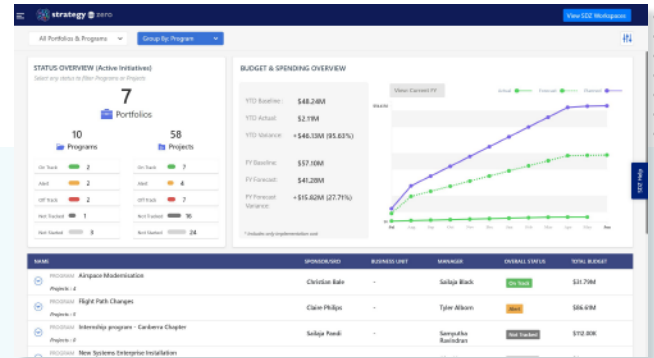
strategy zero

View SDZ Workspaces

All Portfolios & Programs

Group By: Program

STATUS OVERVIEW (Active Initiatives)

Select any status to filter Programs or Projects

7

Portfolios

10

Programs

58

Projects

| | | | |
|---|---|---|---|
| On Track | 2 | On Track | 7 |
| Alert | 2 | Alert | 4 |
| Off Track | 2 | Off Track | 7 |
| Not Tracked | 1 | Not Tracked | 16 |
| Not Started | 3 | Not Started | 24 |

BUDGET & SPENDING OVERVIEW

YTD Baseline: $48.24M

YTD Actual: $2.11M

YTD Variance: +$46.13M (95.63%)

FY Baseline: $57.10M

FY Forecast: $41.28M

FY Forecast Variance: +$15.82M (27.71%)

* Includes only implementation cost

View Current FY

Actual Forecast Planned

SDZ Help

| NAME | SPONSOR/SRO | BUSINESS UNIT | MANAGER | OVERALL STATUS | TOTAL BUDGET |
|---|---|---|---|---|---|
| PROGRAM Airspace Modernization Projects : 4 | Christian Bale | - | Sailaja Black | On Track | $31.79M |
| PROGRAM Flight Path Changes Projects : 5 | Claire Philips | - | Tyler Allsom | Alert | $86.69M |
| PROGRAM Internship program - Canberra Chapter Projects : 3 | Sailaja Paedi | - | Sampurka Ravindran | Not Tracked | $712.80K |
| PROGRAM New Systems Enterprise Installation | | | | | |